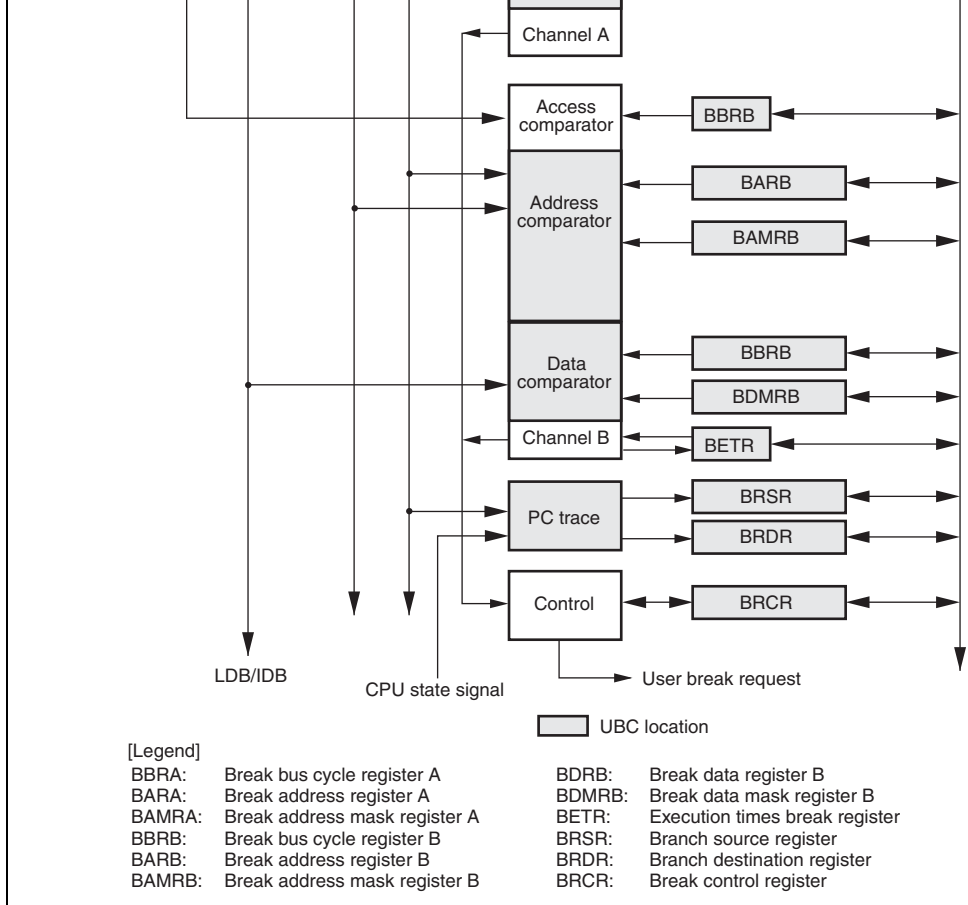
Channel A

Access comparator

BBRB

Address comparator

BARB

BAMRB

Data comparator

BBRB

BDMRB

Channel B

BETR

PC trace

BRSR

BRDR

Control

BRCR

LDB/IDB

CPU state signal

User break request

UBC location

[Legend]

| | | | |
|---|---|---|---|
| BBRA: | Break bus cycle register A | BDRB: | Break data register B |
| BARA: | Break address register A | BDMRB: | Break data mask register B |
| BAMRA: | Break address mask register A | BETR: | Execution times break register |
| BBRB: | Break bus cycle register B | BRSR: | Branch source register |
| BARB: | Break address register B | BRDR: | Branch destination register |
| BAMRB: | Break address mask register B | BRCR: | Break control register |